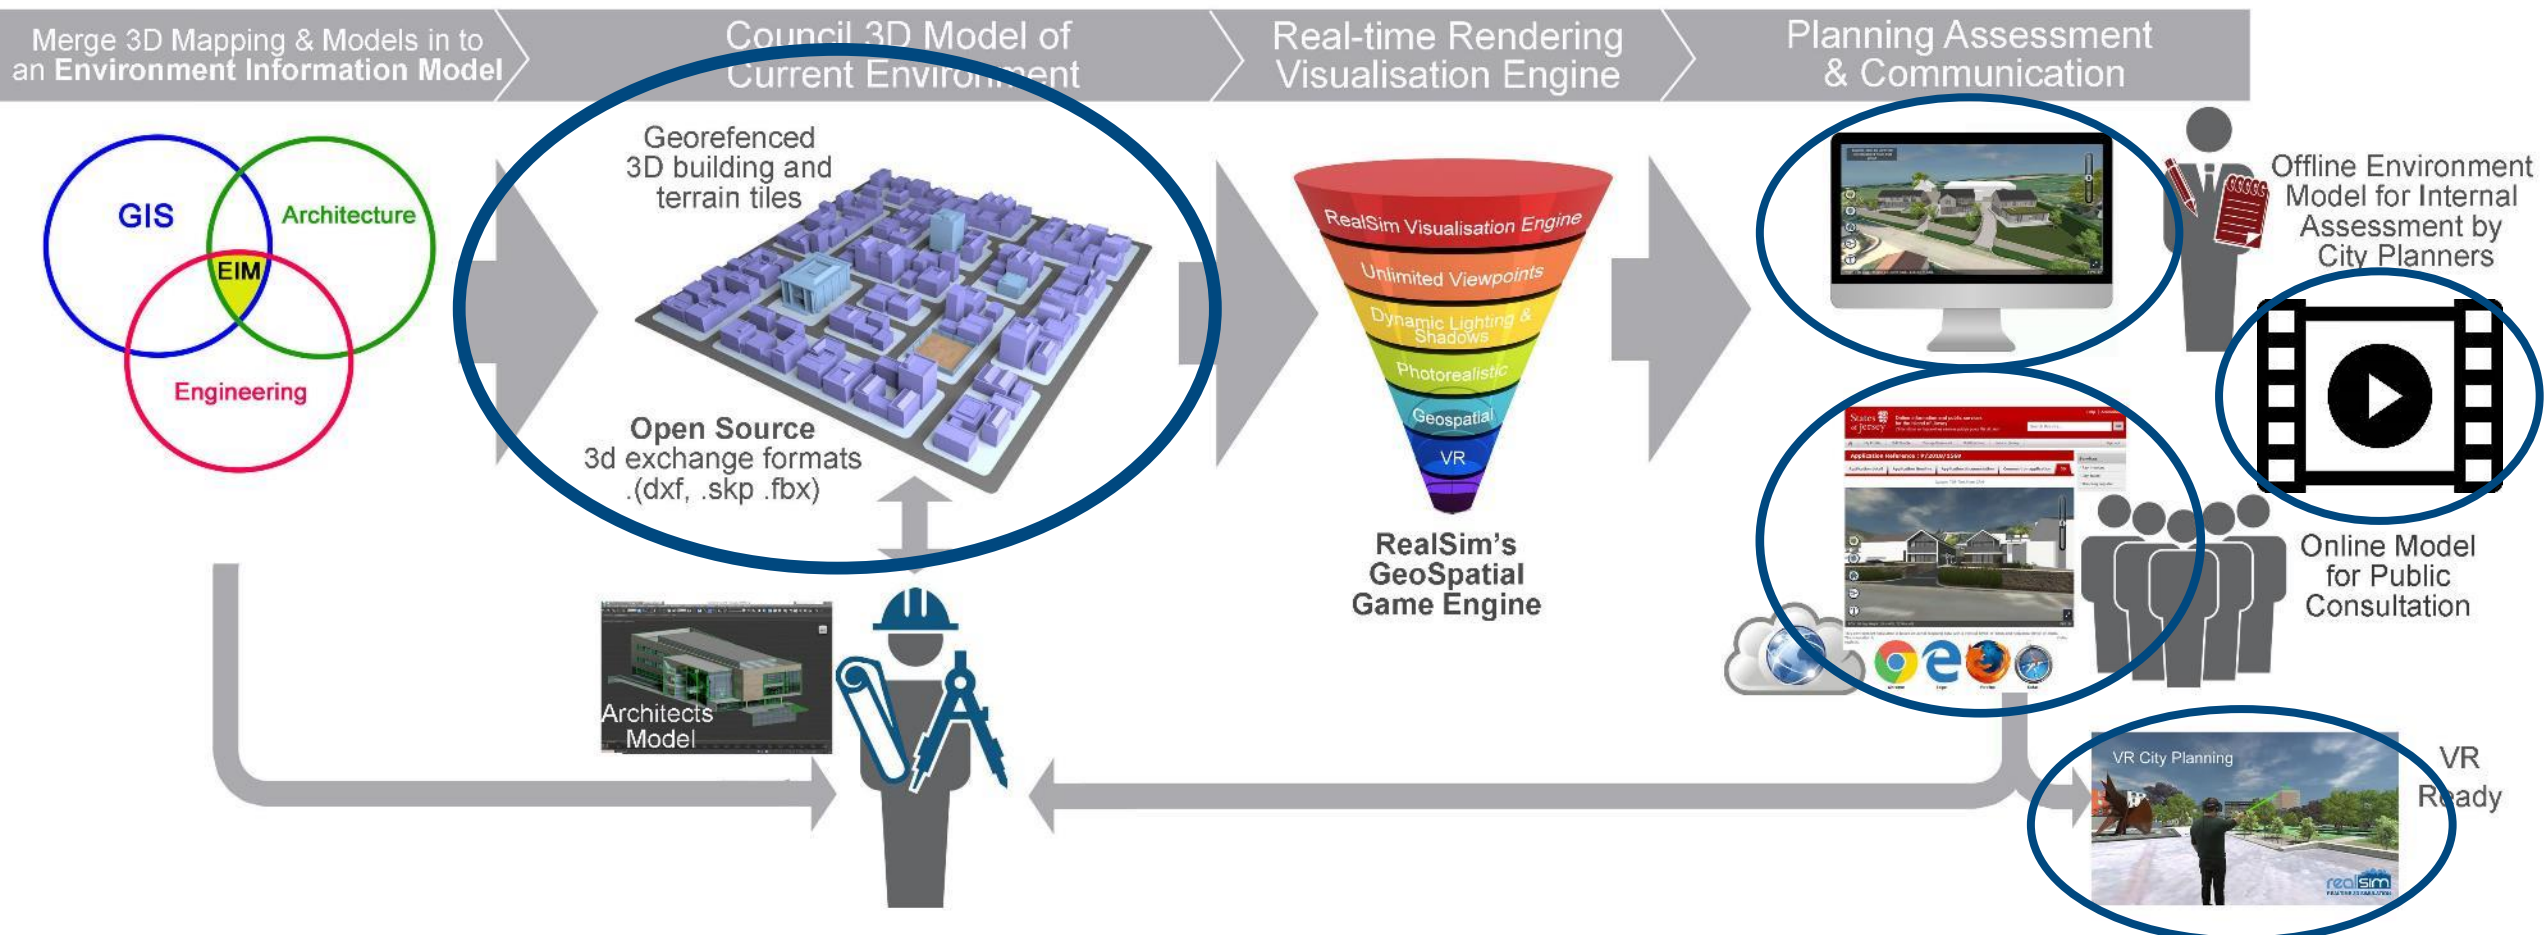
Merge 3D Mapping & Models in to an Environment Information Model

Council 3D Model of Current Environment

Real-time Rendering Visualisation Engine

Planning Assessment & Communication

GIS

Architecture

EIM

Engineering

Georefenced 3D building and terrain tiles

Open Source 3d exchange formats .(dxf, .skp .fbx)

Architects Model

RealSim Visualisation Engine

Unlimited Viewpoints

Dynamic Lighting & Shadows

Photorealistic

Geospatial

VR

RealSim's GeoSpatial Game Engine

Offline Environment Model for Internal Assessment by City Planners

Online Model for Public Consultation

VR City Planning

realsim

VR Ready